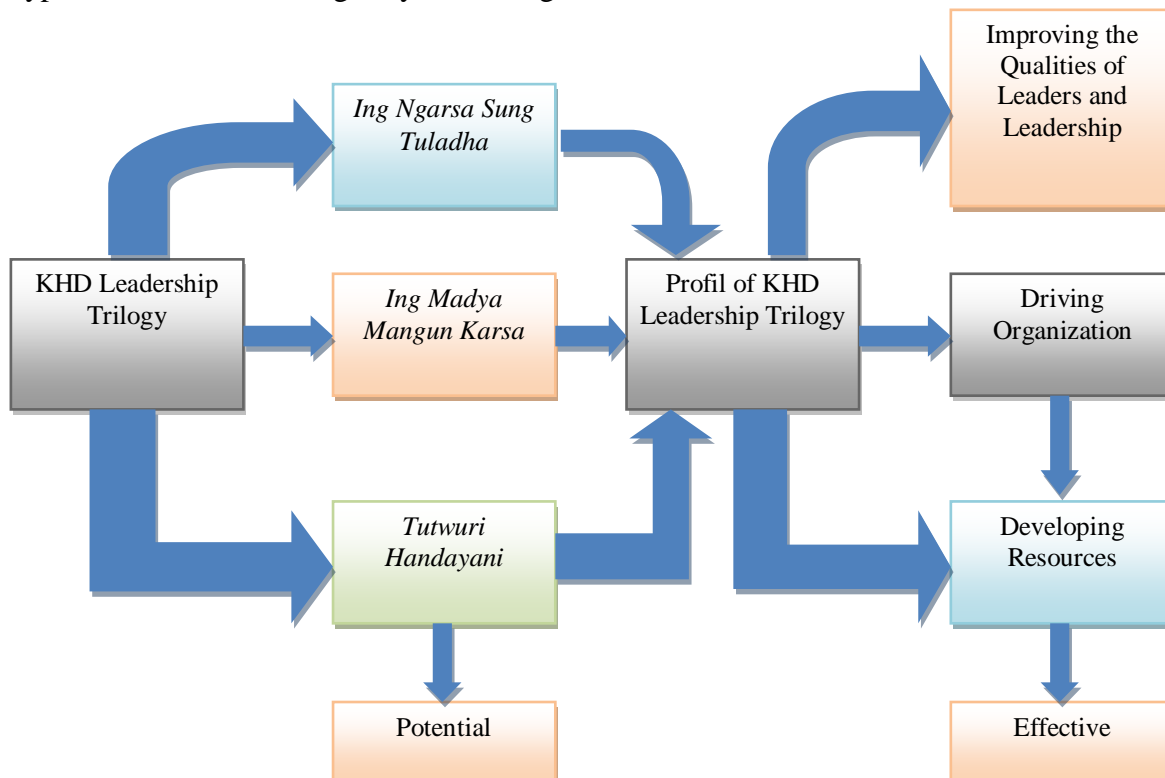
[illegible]

Ing Ngarsa Sung Tuladha

Improving the Qualities of Leaders and Leadership

KHD Leadership Trilogy

Ing Madya Mangun Karsa

Profil of KHD Leadership Trilogy

Driving Organization

Tutwuri Handayani

Developing Resources

Potential

Effective